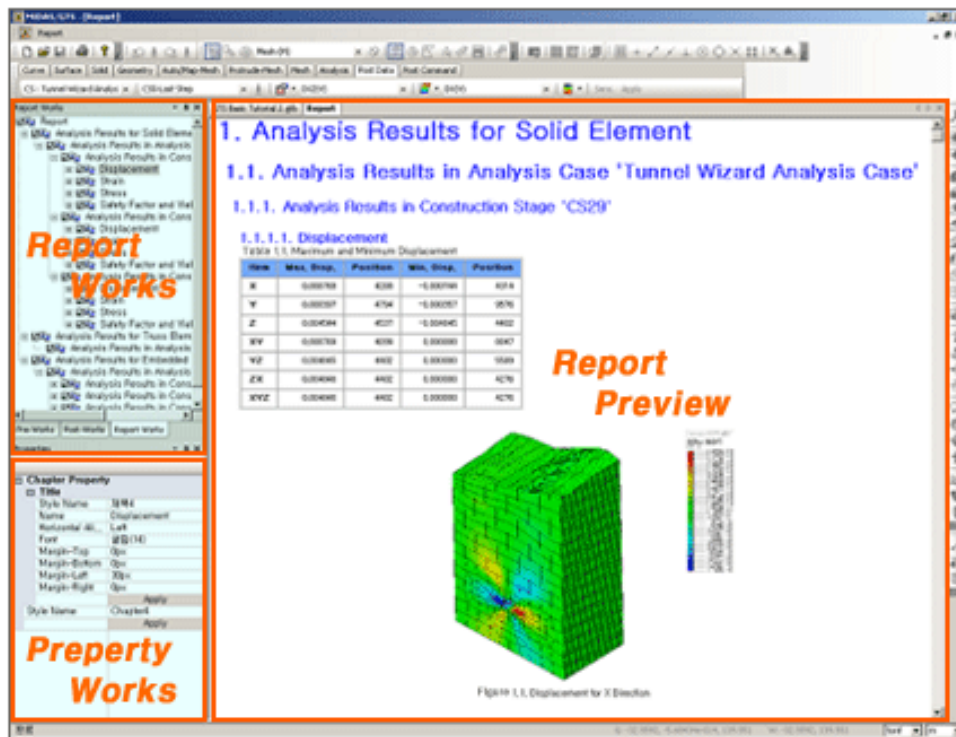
MIDAS/GTS - [Report]

Report

Curve | Surface | Solid | Geometry | Auto/Map-Mesh | Protrude-Mesh | Mesh | Analysis | Post Data | Post Command

CS - Tunnel Wizard Analysis | CS9-Last Step

Report Works

Report
Analysis Results for Solid Eleme
Analysis Results in Analysis
Analysis Results in Cons
Displacement
Strain
Stress
Safety Factor and Yiel
Analysis Results in Cons
Displacement
Safety Factor and Yiel
Analysis Results in Cons
Strain
Stress
Safety Factor and Yiel
Analysis Results for Truss Elem
Analysis Results in Analysis
Analysis Results for Embedded
Analysis Results in Analysis
Analysis Results in Cons
Analysis Results in Cons
Analysis Results in Cons

Report Works

Pre Works | Post Works | Report Works

Properties

Chapter Property
Title
Style Name
Name | Displacement
Horizontal Al... | Left
Font
Margin-Top | 0px
Margin-Bottom | 0px
Margin-Left | 30px
Margin-Right | 0px
Apply
Style Name | Chapter4
Apply

Property Works

Basic Tutorial 2.gtb | Report

1. Analysis Results for Solid Element

1.1. Analysis Results in Analysis Case 'Tunnel Wizard Analysis Case'

1.1.1. Analysis Results in Construction Stage "CS29"

1.1.1.1. Displacement

Table 1.1. Maximum and Minimum Displacement

| Item | Max. Disp. | Position | Min. Disp. | Position |
|---|---|---|---|---|
| X | 0.000769 | 8336 | -0.000766 | 8374 |
| Y | 0.000397 | 4794 | -0.000357 | 9576 |
| Z | 0.004584 | 4537 | -0.004645 | 4402 |
| XY | 0.000769 | 8336 | 0.000000 | 0067 |
| YZ | 0.004645 | 4402 | 0.000000 | 5589 |
| ZX | 0.004646 | 4402 | 0.000000 | 4276 |
| XYZ | 0.004646 | 4402 | 0.000000 | 4276 |

Report Preview

Figure 1.1. Displacement for X Direction